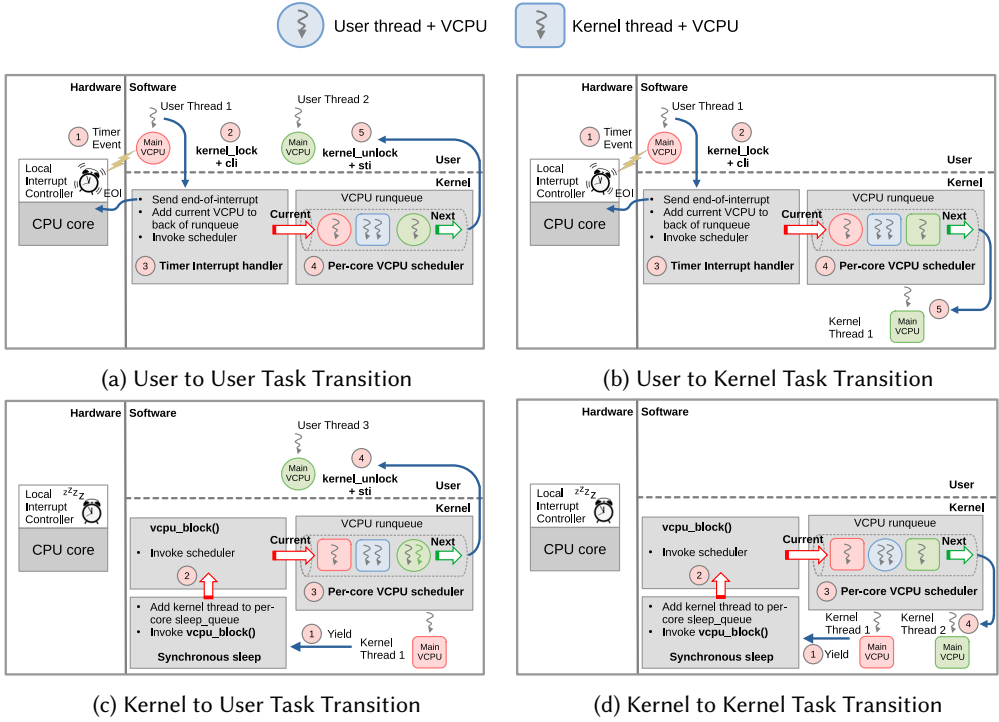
User thread + VCPU Kernel thread + VCPU

Hardware Software
User Thread 1
1 Timer Event
Main VCPU
2 kernel_lock + cli
User Thread 2
Main VCPU
5 kernel_unlock + sti
User
Kernel
Local Interrupt Controller
EOI
CPU core
• Send end-of-interrupt
• Add current VCPU to back of runqueue
• Invoke scheduler
3 Timer Interrupt handler
VCPU runqueue
Current
Next
4 Per-core VCPU scheduler

(a) User to User Task Transition

Hardware Software
User Thread 1
1 Timer Event
Main VCPU
2 kernel_lock + cli
User
Kernel
Local Interrupt Controller
EOI
CPU core
• Send end-of-interrupt
• Add current VCPU to back of runqueue
• Invoke scheduler
3 Timer Interrupt handler
VCPU runqueue
Current
Next
4 Per-core VCPU scheduler
Kernel Thread 1
Main VCPU
5

(b) User to Kernel Task Transition

Hardware Software
User Thread 3
Main VCPU
4 kernel_unlock + sti
User
Kernel
Local Interrupt Controller
CPU core
vcpu_block()
• Invoke scheduler
2
VCPU runqueue
Current
Next
3 Per-core VCPU scheduler
• Add kernel thread to per-core sleep_queue
• Invoke vcpu_block()
Synchronous sleep
1 Yield
Kernel Thread 1
Main VCPU

(c) Kernel to User Task Transition

Hardware Software
User
Kernel
Local Interrupt Controller
CPU core
vcpu_block()
• Invoke scheduler
2
VCPU runqueue
Current
Next
3 Per-core VCPU scheduler
• Add kernel thread to per-core sleep_queue
• Invoke vcpu_block()
Synchronous sleep
1 Yield
Kernel Thread 1
Main VCPU
Kernel Thread 2
4
Main VCPU

(d) Kernel to Kernel Task Transition